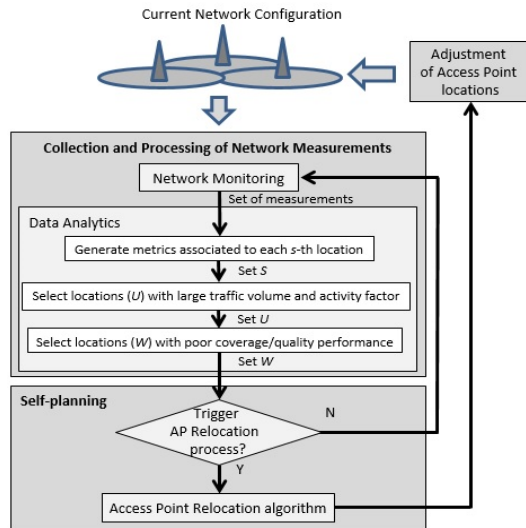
Current Network Configuration

Adjustment of Access Point locations

Collection and Processing of Network Measurements

Network Monitoring

Set of measurements

Data Analytics

Generate metrics associated to each $s$-th location

Set $S$

Select locations ($U$) with large traffic volume and activity factor

Set $U$

Select locations ($W$) with poor coverage/quality performance

Set $W$

Self-planning

Trigger AP Relocation process?

N

Y

Access Point Relocation algorithm